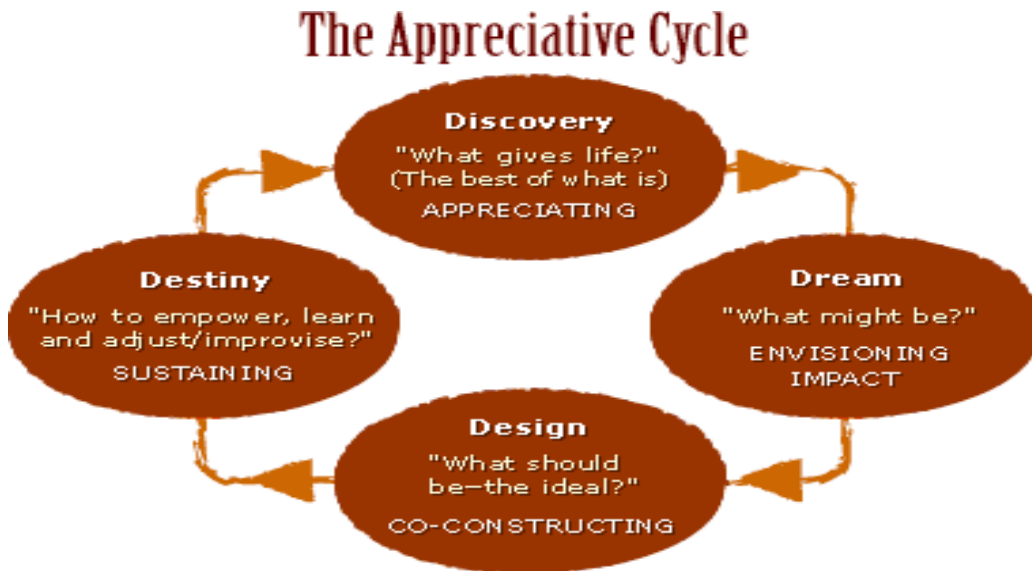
The Appreciative Cycle

Discovery
"What gives life?"
(The best of what is)
APPRECIATING

Dream
"What might be?"
ENVISIONING IMPACT

Design
"What should be—the ideal?"
CO-CONSTRUCTING

Destiny
"How to empower, learn and adjust/improvise?"
SUSTAINING